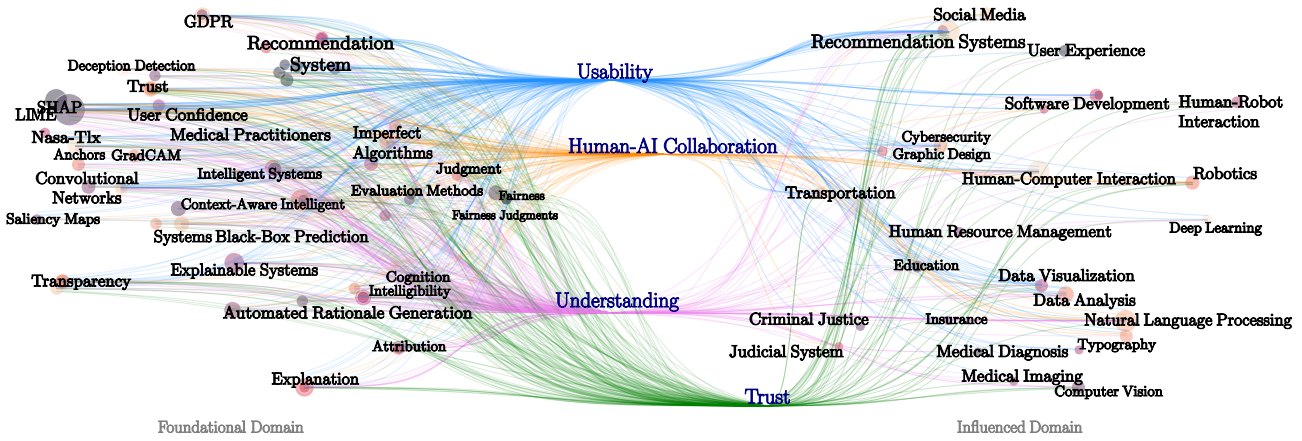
GDPR
Recommendation System
Deception Detection
Trust
SHAP
LIME
User Confidence
Nasa-Tlx
Medical Practitioners
Anchors
GradCAM
Imperfect Algorithms
Judgment
Convolutional Networks
Intelligent Systems
Evaluation Methods
Fairness
Context-Aware Intelligent
Fairness Judgments
Saliency Maps
Systems Black-Box Prediction
Transparency
Explainable Systems
Cognition
Intelligibility
Automated Rationale Generation
Attribution
Explanation

Usability
Human-AI Collaboration
Understanding
Trust

Social Media
Recommendation Systems
User Experience
Software Development
Human-Robot Interaction
Cybersecurity
Graphic Design
Transportation
Human-Computer Interaction
Robotics
Human Resource Management
Deep Learning
Education
Data Visualization
Data Analysis
Criminal Justice
Insurance
Natural Language Processing
Judicial System
Medical Diagnosis
Typography
Medical Imaging
Computer Vision

Foundational Domain
Influenced Domain